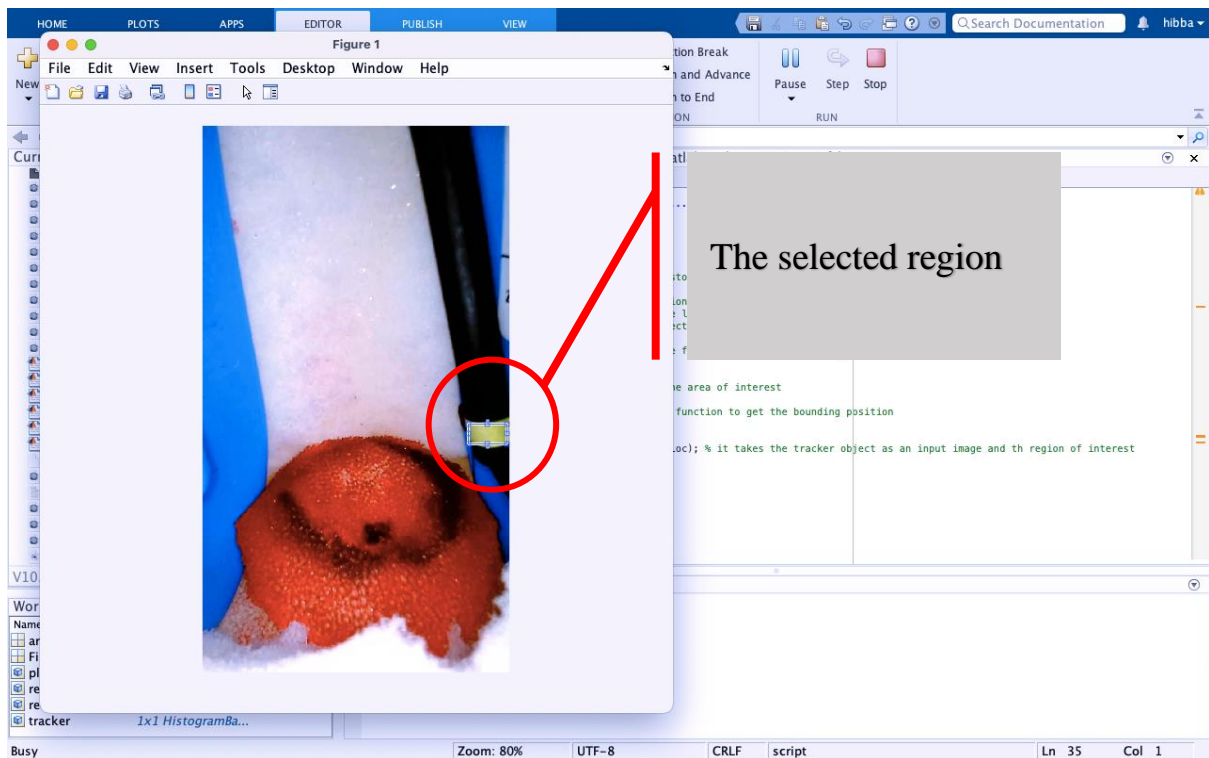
HOME PLOTS APPS EDITOR PUBLISH VIEW

Search Documentation

hibba

Figure 1

File Edit View Insert Tools Desktop Window Help

New

tion Break
n and Advance
n to End
ON

Pause Step Stop
RUN

Curr

atl

The selected region

sto
ion
e l
ect
e f

he area of interest

function to get the bounding position

Loc); % it takes the tracker object as an input image and th region of interest

V10

Wor

Name

ar
Fi
pl
re
re
tracker 1x1 HistogramBa...

Busy

Zoom: 80% UTF-8 CRLF script Ln 35 Col 1